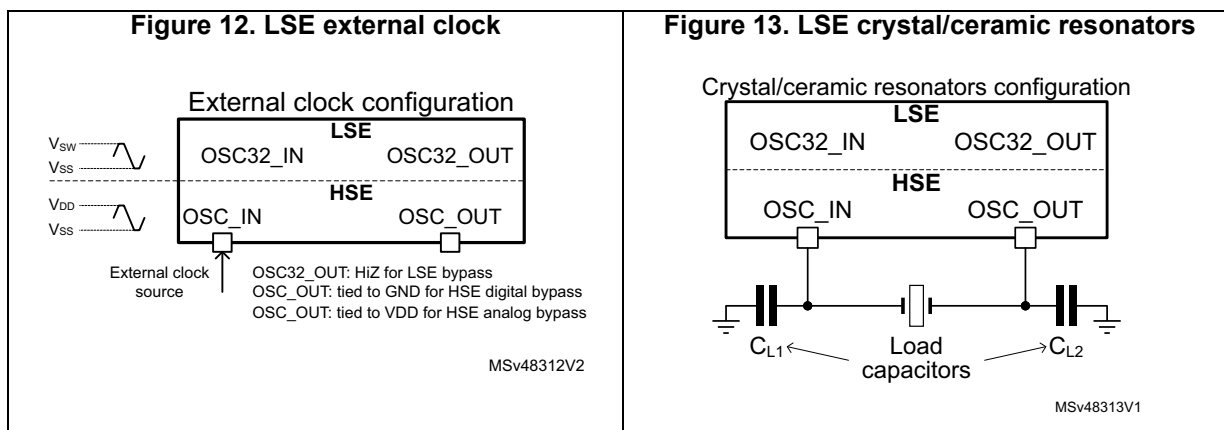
Figure 12. LSE external clock

External clock configuration

$V_{SW}$
$V_{SS}$

LSE
OSC32_IN OSC32_OUT

$V_{DD}$
$V_{SS}$

HSE
OSC_IN OSC_OUT

External clock source

OSC32_OUT: HiZ for LSE bypass
OSC_OUT: tied to GND for HSE digital bypass
OSC_OUT: tied to VDD for HSE analog bypass

MSv48312V2

Figure 13. LSE crystal/ceramic resonators

Crystal/ceramic resonators configuration

LSE
OSC32_IN OSC32_OUT

HSE
OSC_IN OSC_OUT

$C_{L1}$ Load capacitors $C_{L2}$

MSv48313V1